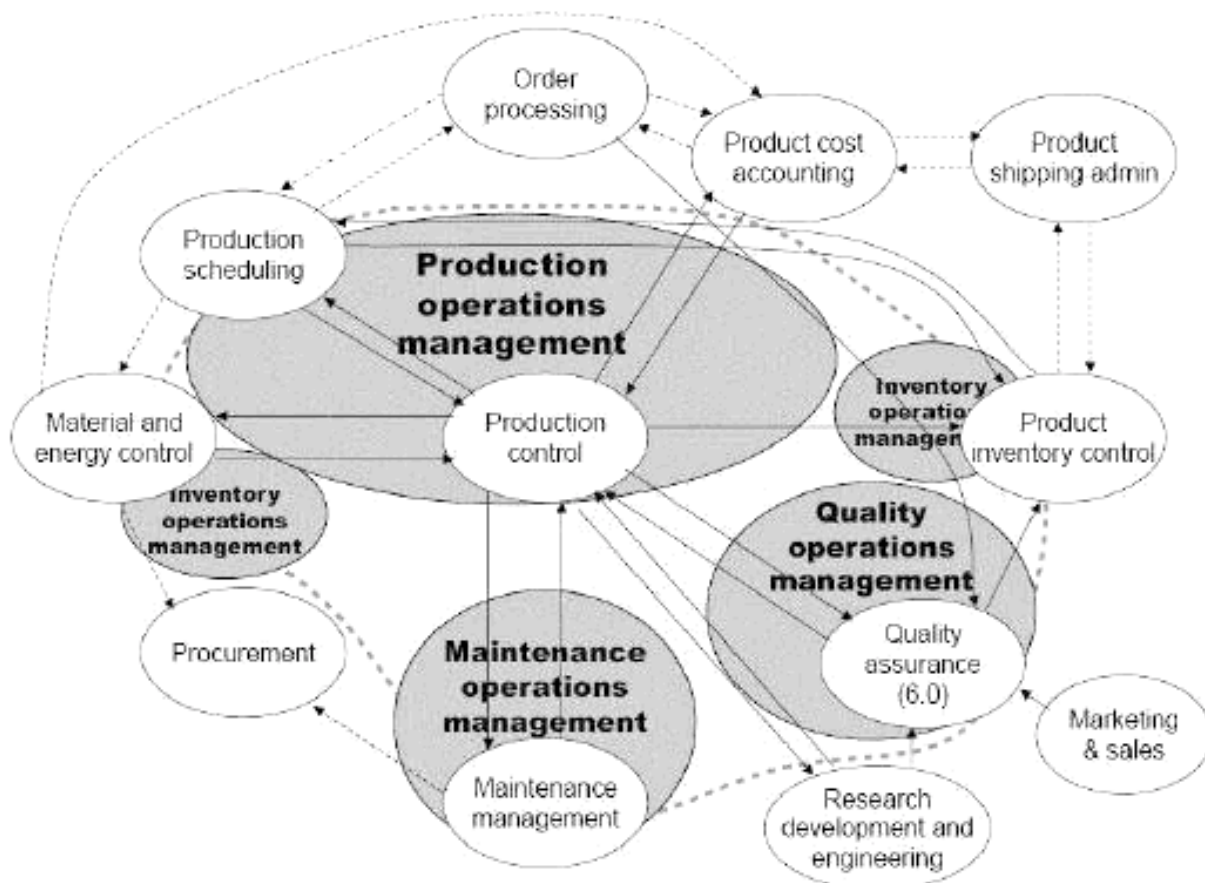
Order processing

Product cost accounting

Product shipping admin

Production scheduling

Production operations management

Material and energy control

Production control

Inventory operations management

Product inventory control

Inventory operations management

Quality operations management

Procurement

Maintenance operations management

Quality assurance (6.0)

Marketing & sales

Maintenance management

Research development and engineering